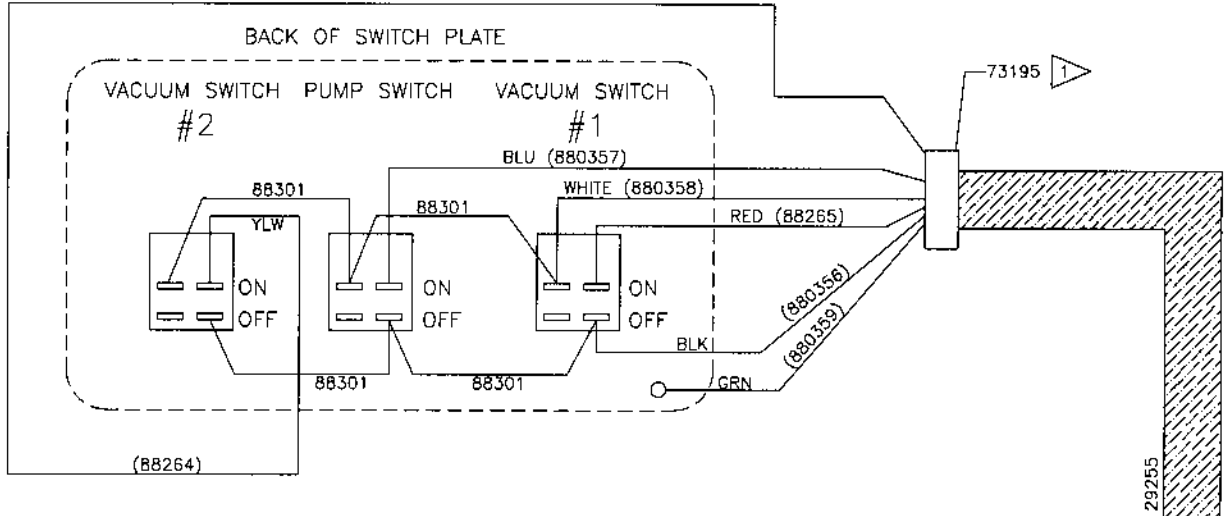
BACK OF SWITCH PLATE

VACUUM SWITCH #2

PUMP SWITCH

VACUUM SWITCH #1

73195 1

BLU (880357)

88301

WHITE (880358)

YLW

88301

RED (88265)

ON

OFF

ON

OFF

ON

OFF

(880356)

(880359)

BLK

GRN

88301

88301

(88264)

29255